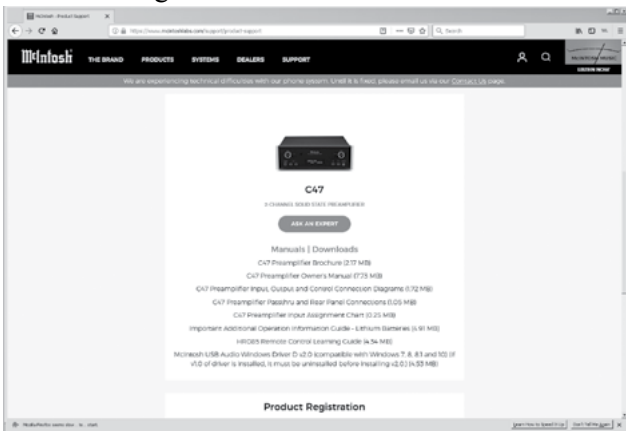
McIntosh - Product Support

https://www.mcintoshlabs.com/support/product-support

Search

McIntosh THE BRAND PRODUCTS SYSTEMS DEALERS SUPPORT

LISTEN NOW

We are experiencing technical difficulties with our phone system. Until it is fixed, please email us via our Contact Us page.

C47

2-CHANNEL SOLID STATE PREAMPLIFIER

ASK AN EXPERT

Manuals | Downloads

C47 Preamplifier Brochure (2.17 MB)

C47 Preamplifier Owner's Manual (7.73 MB)

C47 Preamplifier Input, Output and Control Connection Diagrams (1.72 MB)

C47 Preamplifier Passthru and Rear Panel Connections (1.05 MB)

C47 Preamplifier Input Assignment Chart (0.25 MB)

Important Additional Operation Information Guide - Lithium Batteries (4.91 MB)

HR085 Remote Control Learning Guide (4.34 MB)

McIntosh USB Audio Windows Driver © v2.0 (compatible with Windows 7, 8, 8.1 and 10) (If v1.0 of driver is installed, it must be uninstalled before installing v2.0) (4.53 MB)

Product Registration

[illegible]

Learn How to Speed It Up

Don't Tell Me Again